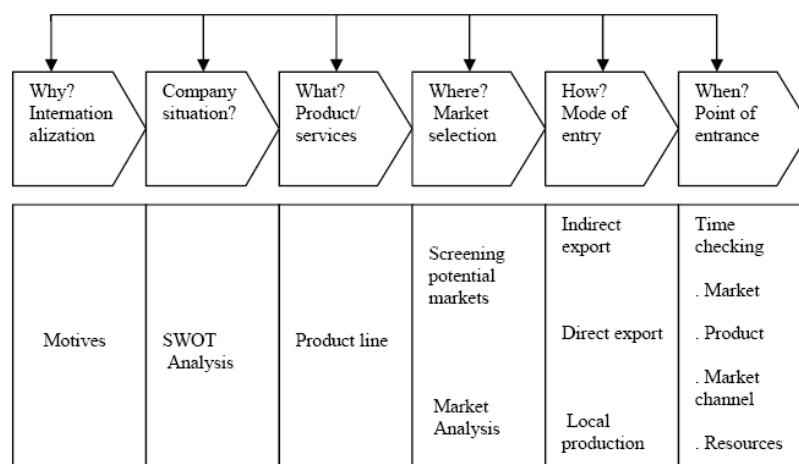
Why? Internationalization

Company situation?

What? Product/ services

Where? Market selection

How? Mode of entry

When? Point of entrance

Motives

SWOT Analysis

Product line

Screening potential markets

Market Analysis

Indirect export

Direct export

Local production

Time checking

. Market

. Product

. Market channel

. Resources